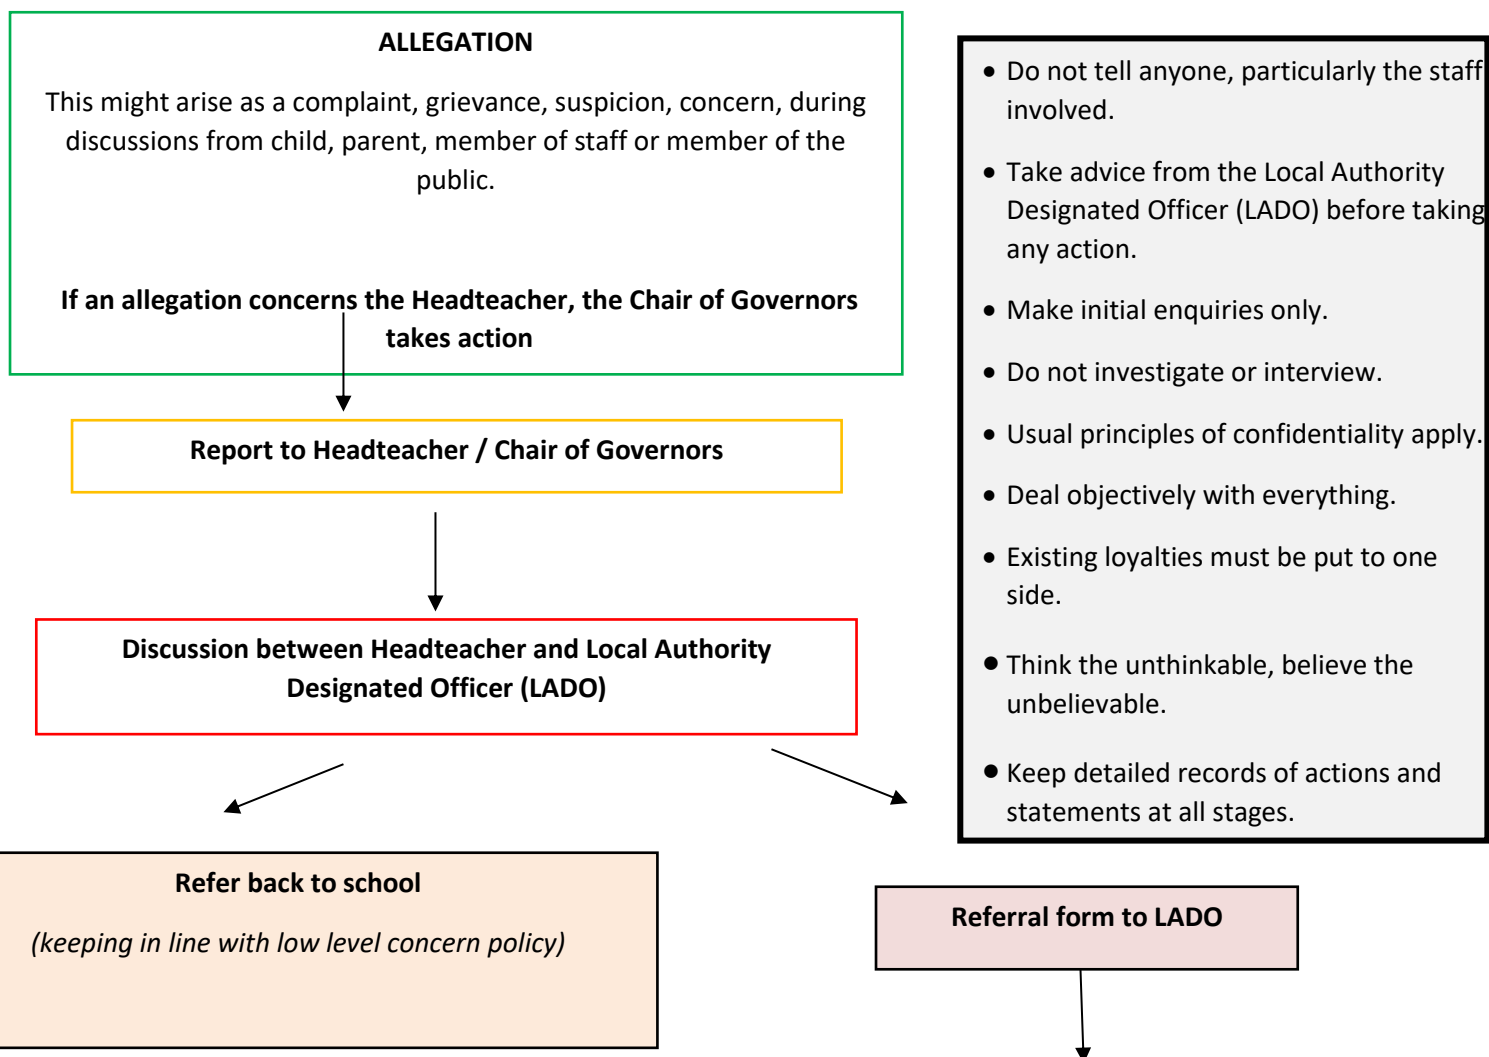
**ALLEGATION**

This might arise as a complaint, grievance, suspicion, concern, during discussions from child, parent, member of staff or member of the public.

**If an allegation concerns the Headteacher, the Chair of Governors takes action**

**Report to Headteacher / Chair of Governors**

**Discussion between Headteacher and Local Authority Designated Officer (LADO)**

**Refer back to school**

*(keeping in line with low level concern policy)*

- Do not tell anyone, particularly the staff involved.
- Take advice from the Local Authority Designated Officer (LADO) before taking any action.
- Make initial enquiries only.
- Do not investigate or interview.
- Usual principles of confidentiality apply.
- Deal objectively with everything.
- Existing loyalties must be put to one side.
- Think the unthinkable, believe the unbelievable.
- Keep detailed records of actions and statements at all stages.

**Referral form to LADO**